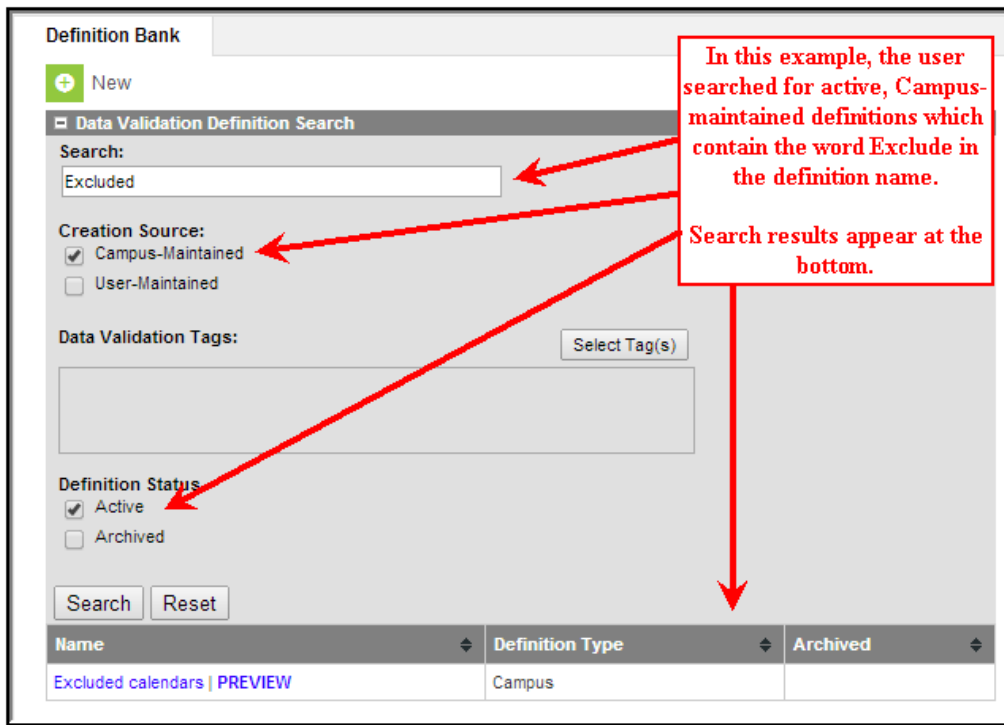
Definition Bank

New

Data Validation Definition Search

Search:

Excluded

Creation Source:

Campus-Maintained

User-Maintained

Data Validation Tags:

Select Tag(s)

Definition Status

Active

Archived

Search Reset

| Name | Definition Type | Archived |
|---|---|---|
| Excluded calendars \| PREVIEW | Campus | |

In this example, the user searched for active, Campus-maintained definitions which contain the word Exclude in the definition name.

Search results appear at the bottom.